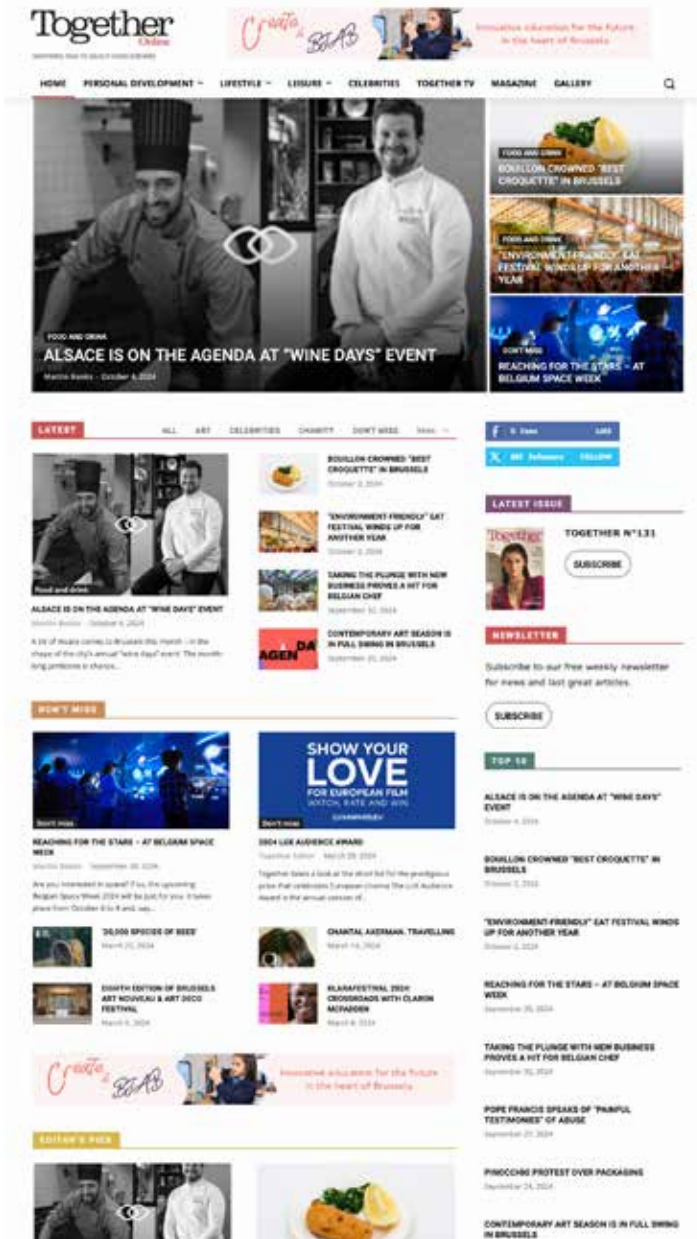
Together Online

Create & BEAB Innovative education for the future in the heart of Brussels

HOME PERSONAL DEVELOPMENT LIFESTYLE LEISURE CELEBRITIES TOGETHER TV MAGAZINE GALLERY

FOOD AND DRINK
ALSACE IS ON THE AGENDA AT "WINE DAYS" EVENT
Martin Banks · October 4, 2024

FOOD AND DRINK
BOUILLON CROWNED "BEST CROQUETTE" IN BRUSSELS

FOOD AND DRINK
"ENVIRONMENT-FRIENDLY" EAT FESTIVAL WINDS UP FOR ANOTHER YEAR

DON'T MISS
REACHING FOR THE STARS – AT BELGIUM SPACE WEEK

LATEST
ALL ART CELEBRITIES CHARITY DON'T MISS More

Food and drink
ALSACE IS ON THE AGENDA AT "WINE DAYS" EVENT
Martin Banks · October 4, 2024
A bit of Alsace comes to Brussels this month – in the shape of the city's annual "wine days" event. The month-long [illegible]...

BOUILLON CROWNED "BEST CROQUETTE" IN BRUSSELS
October 3, 2024

"ENVIRONMENT-FRIENDLY" EAT FESTIVAL WINDS UP FOR ANOTHER YEAR
October 2, 2024

TAKING THE PLUNGE WITH NEW BUSINESS PROVES A HIT FOR BELGIAN CHEF
September 30, 2024

CONTEMPORARY ART SEASON IS IN FULL SWING IN BRUSSELS
September 20, 2024

Fans LIKE
Followers FOLLOW

LATEST ISSUE
TOGETHER N°131
SUBSCRIBE

NEWSLETTER
Subscribe to our free weekly newsletter for news and last great articles.
SUBSCRIBE

DON'T MISS
Don't miss
REACHING FOR THE STARS – AT BELGIUM SPACE WEEK
Martin Banks · September 30, 2024
Are you interested in space? If so, the upcoming Belgian Space Week 2024 will be just for you. It takes place from October 8 and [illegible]...

SHOW YOUR LOVE FOR EUROPEAN FILM WATCH, RATE AND WIN
Don't miss
2024 LUX AUDIENCE AWARD
Together Editor · March 29, 2024
Together takes a look at the short list for the prestigious prize that celebrates European cinema The LUX Audience Award is the annual concept of...

"20,000 SPECIES OF BEES"
March 21, 2024

CHANTAL AKERMAN, TRAVELLING
March 14, 2024

EIGHTH EDITION OF BRUSSELS ART NOUVEAU & ART DECO FESTIVAL
March 6, 2024

KLARAFESTIVAL 2024 CROSSROADS WITH CLARON MCFADDEN
March 6, 2024

TOP 10
ALSACE IS ON THE AGENDA AT "WINE DAYS" EVENT
October 4, 2024

BOUILLON CROWNED "BEST CROQUETTE" IN BRUSSELS
October 3, 2024

"ENVIRONMENT-FRIENDLY" EAT FESTIVAL WINDS UP FOR ANOTHER YEAR
October 2, 2024

REACHING FOR THE STARS – AT BELGIUM SPACE WEEK
September 30, 2024

TAKING THE PLUNGE WITH NEW BUSINESS PROVES A HIT FOR BELGIAN CHEF
September 30, 2024

POPE FRANCIS SPEAKS OF "PAINFUL TESTIMONIES" OF ABUSE
September 27, 2024

PINOCCHIO PROTEST OVER PACKAGING
September 24, 2024

CONTEMPORARY ART SEASON IS IN FULL SWING IN BRUSSELS

Create & BEAB Innovative education for the future in the heart of Brussels

EDITOR'S PICK